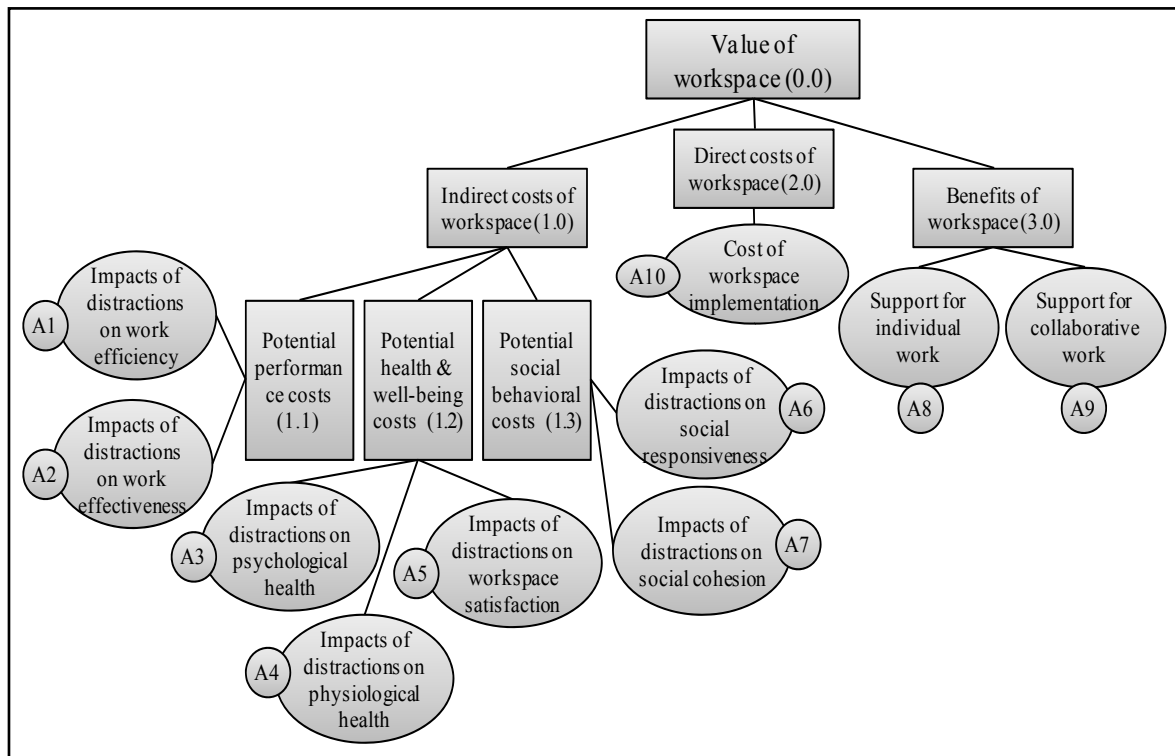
Value of workspace (0.0)

Indirect costs of workspace (1.0)

Direct costs of workspace (2.0)

Benefits of workspace (3.0)

A10 Cost of workspace implementation

A1 Impacts of distractions on work efficiency

A2 Impacts of distractions on work effectiveness

Potential performance costs (1.1)

Potential health & well-being costs (1.2)

Potential social behavioral costs (1.3)

Impacts of distractions on social responsiveness A6

Support for individual work A8

Support for collaborative work A9

A3 Impacts of distractions on psychological health

A5 Impacts of distractions on workspace satisfaction

Impacts of distractions on social cohesion A7

A4 Impacts of distractions on physiological health